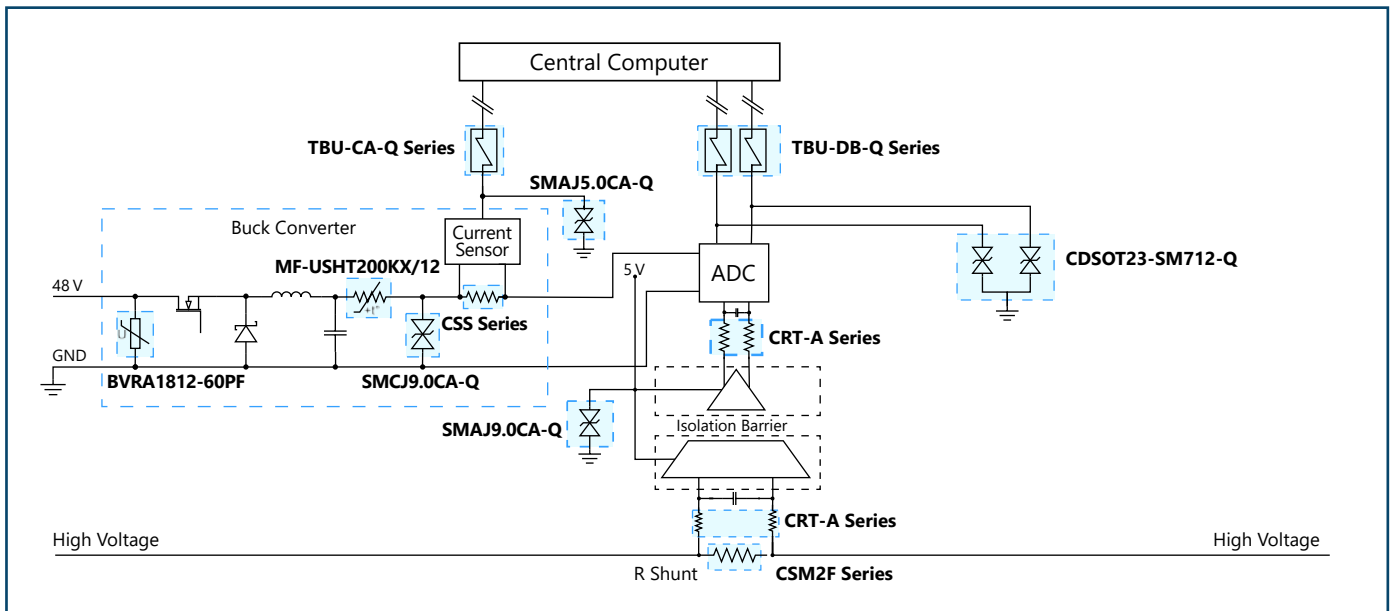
Central Computer

TBU-CA-Q Series

TBU-DB-Q Series

SMAJ5.0CA-Q

Buck Converter

Current Sensor

MF-USHT200KX/12

48 V

5 V

ADC

CDSOT23-SM712-Q

CSS Series

CRT-A Series

GND

BVRA1812-60PF

SMCJ9.0CA-Q

SMAJ9.0CA-Q

Isolation Barrier

CRT-A Series

High Voltage

High Voltage

R Shunt

CSM2F Series